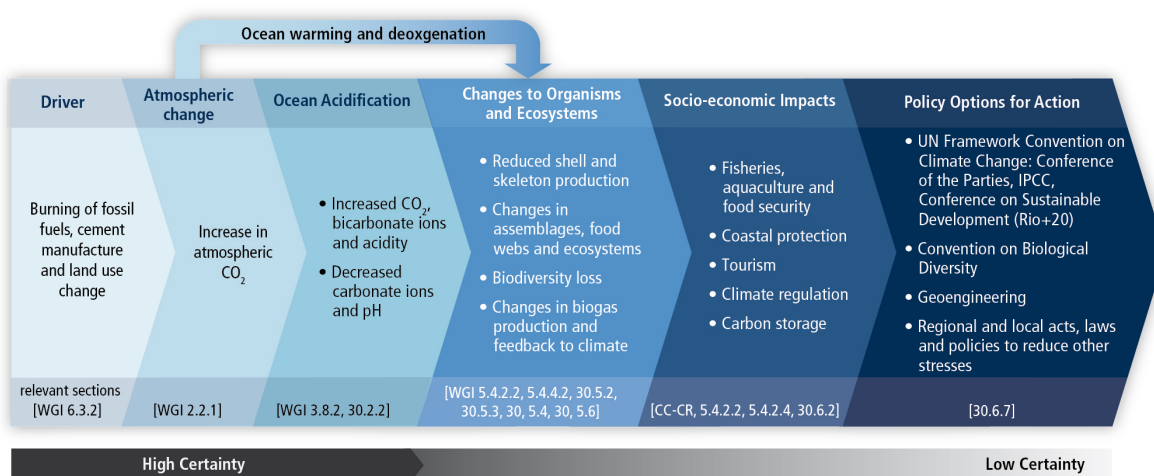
Ocean warming and deoxgenation

Driver

Atmospheric change

Ocean Acidification

Changes to Organisms and Ecosystems

Socio-economic Impacts

Policy Options for Action

Burning of fossil fuels, cement manufacture and land use change

Increase in atmospheric $CO_2$

• Increased $CO_2$, bicarbonate ions and acidity
• Decreased carbonate ions and pH

• Reduced shell and skeleton production
• Changes in assemblages, food webs and ecosystems
• Biodiversity loss
• Changes in biogas production and feedback to climate

• Fisheries, aquaculture and food security
• Coastal protection
• Tourism
• Climate regulation
• Carbon storage

• UN Framework Convention on Climate Change: Conference of the Parties, IPCC, Conference on Sustainable Development (Rio+20)
• Convention on Biological Diversity
• Geoengineering
• Regional and local acts, laws and policies to reduce other stresses

relevant sections [WGI 6.3.2]

[WGI 2.2.1]

[WGI 3.8.2, 30.2.2]

[WGI 5.4.2.2, 5.4.4.2, 30.5.2, 30.5.3, 30, 5.4, 30, 5.6]

[CC-CR, 5.4.2.2, 5.4.2.4, 30.6.2]

[30.6.7]

High Certainty

Low Certainty